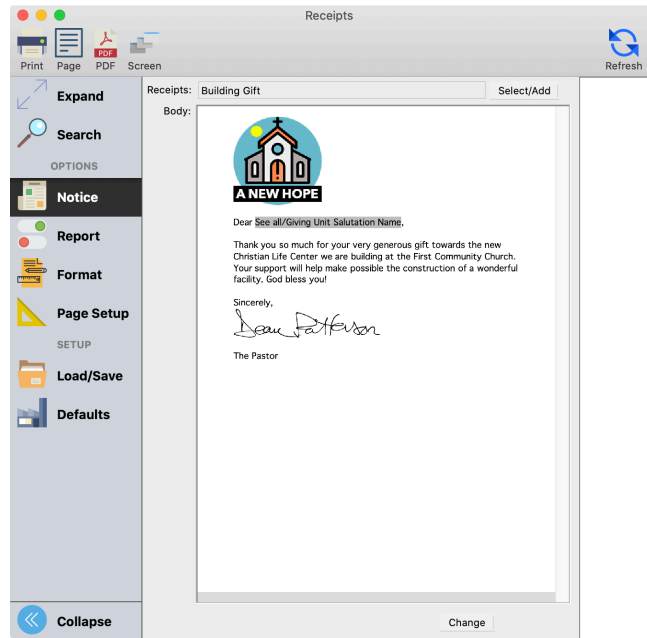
Receipts

Print Page PDF Screen

Refresh

Expand

Search

OPTIONS

Notice

Report

Format

Page Setup

SETUP

Load/Save

Defaults

Collapse

Receipts: Building Gift

Select/Add

Body:

A NEW HOPE

PDF

Dear See all/Giving Unit Salutation Name,

Thank you so much for your very generous gift towards the new Christian Life Center we are building at the First Community Church. Your support will help make possible the construction of a wonderful facility. God bless you!

Sincerely,

Dean Patterson

The Pastor

Change